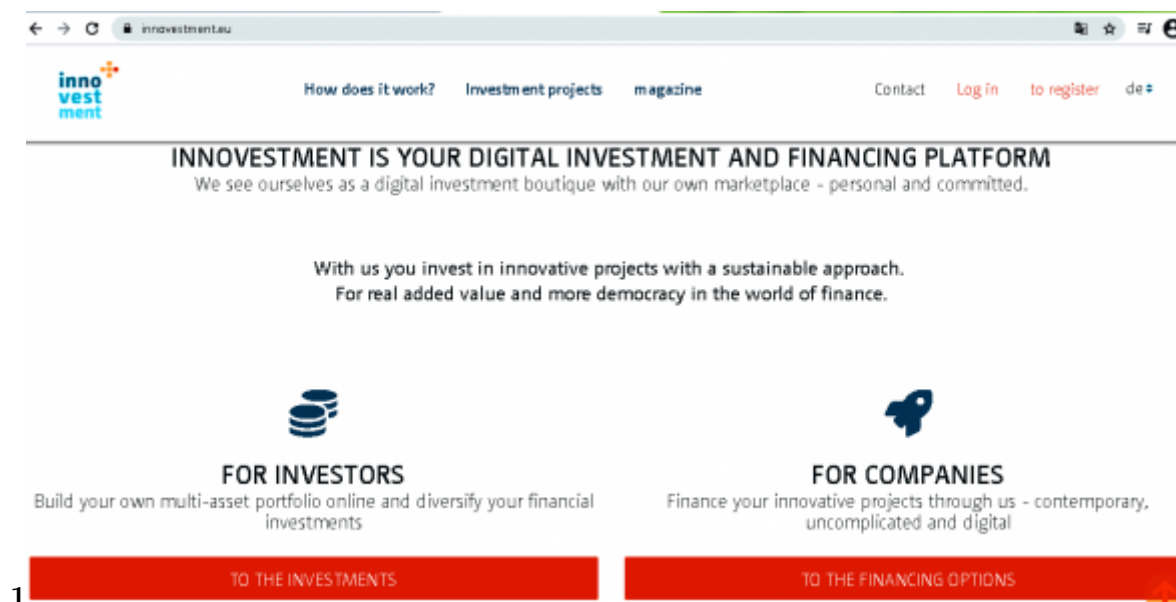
innovestment.eu

inno vest ment

How does it work? Investment projects magazine

Contact Log in to register de

INNOVESTMENT IS YOUR DIGITAL INVESTMENT AND FINANCING PLATFORM
We see ourselves as a digital investment boutique with our own marketplace - personal and committed.

With us you invest in innovative projects with a sustainable approach.
For real added value and more democracy in the world of finance.

FOR INVESTORS
Build your own multi-asset portfolio online and diversify your financial investments

FOR COMPANIES
Finance your innovative projects through us - contemporary, uncomplicated and digital

TO THE INVESTMENTS

TO THE FINANCING OPTIONS

1